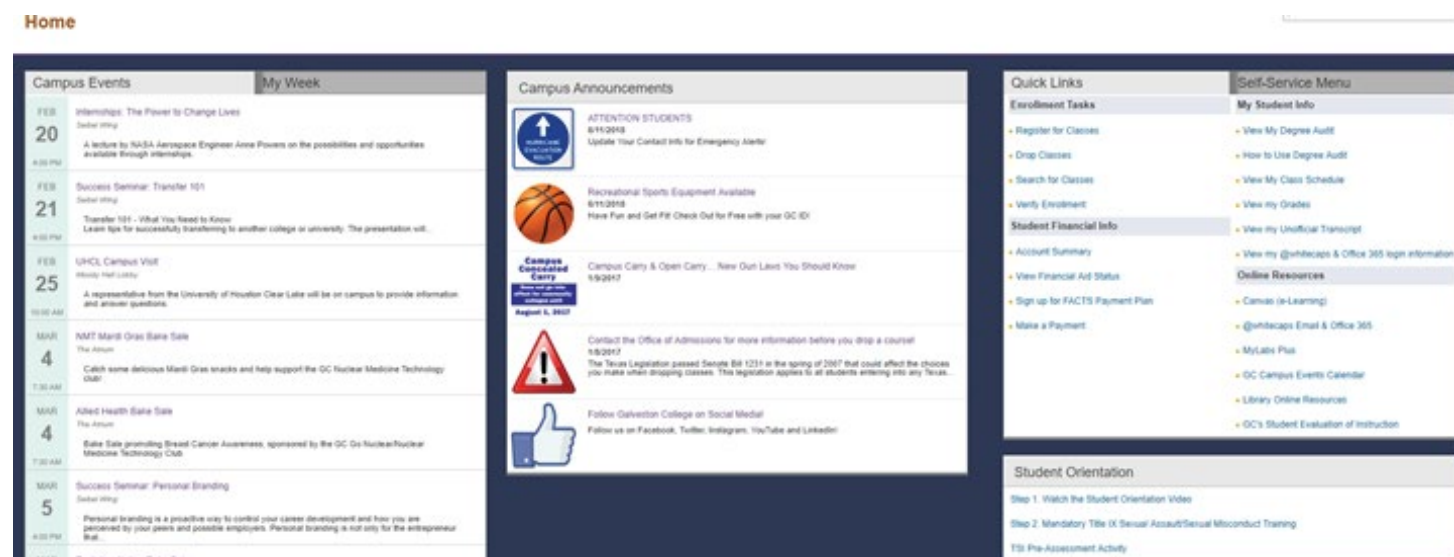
Home

Campus Events | My Week

FEB
20
4:00 PM
Internships: The Power to Change Lives
Seibel Wing
A lecture by NASA Aerospace Engineer Anne Powers on the possibilities and opportunities available through internships.

FEB
21
4:00 PM
Success Seminar: Transfer 101
Seibel Wing
Transfer 101 - What You Need to Know
Learn tips for successfully transferring to another college or university. The presentation will...

FEB
25
10:00 AM
UHCL Campus Visit
Moody Hall Lobby
A representative from the University of Houston Clear Lake will be on campus to provide information and answer questions.

MAR
4
7:30 AM
NMT Mardi Gras Bake Sale
The Atrium
Catch some delicious Mardi Gras snacks and help support the GC Nuclear Medicine Technology club!

MAR
4
7:30 AM
Allied Health Bake Sale
The Atrium
Bake Sale promoting Breast Cancer Awareness; sponsored by the GC Go Nuclear/Nuclear Medicine Technology Club.

MAR
5
4:00 PM
Success Seminar: Personal Branding
Seibel Wing
Personal branding is a proactive way to control your career development and how you are perceived by your peers and possible employers. Personal branding is not only for the entrepreneur that...

Campus Announcements

HURRICANE EVACUATION ROUTE
ATTENTION STUDENTS
6/11/2018
Update Your Contact Info for Emergency Alerts!

Recreational Sports Equipment Available
6/11/2018
Have Fun and Get Fit! Check Out for Free with your GC ID!

Campus Concealed Carry
August 1, 2017
Campus Carry & Open Carry... New Gun Laws You Should Know
1/9/2017

Contact the Office of Admissions for more information before you drop a course!
1/8/2017
The Texas Legislation passed Senate Bill 1231 in the spring of 2007 that could affect the choices you make when dropping classes. This legislation applies to all students entering into any Texas...

Follow Galveston College on Social Media!
Follow us on Facebook, Twitter, Instagram, YouTube and LinkedIn!

Quick Links | Self-Service Menu

Enrollment Tasks
Register for Classes
Drop Classes
Search for Classes
Verify Enrollment
Student Financial Info
Account Summary
View Financial Aid Status
Sign up for FACTS Payment Plan
Make a Payment

My Student Info
View My Degree Audit
How to Use Degree Audit
View My Class Schedule
View my Grades
View my Unofficial Transcript
View my @whitecaps & Office 365 login information
Online Resources
Canvas (e-Learning)
@whitecaps Email & Office 365
MyLabs Plus
GC Campus Events Calendar
Library Online Resources
GC's Student Evaluation of Instruction

Student Orientation
Step 1. Watch the Student Orientation Video
Step 2. Mandatory Title IX Sexual Assault/Sexual Misconduct Training
TSI Pre-Assessment Activity